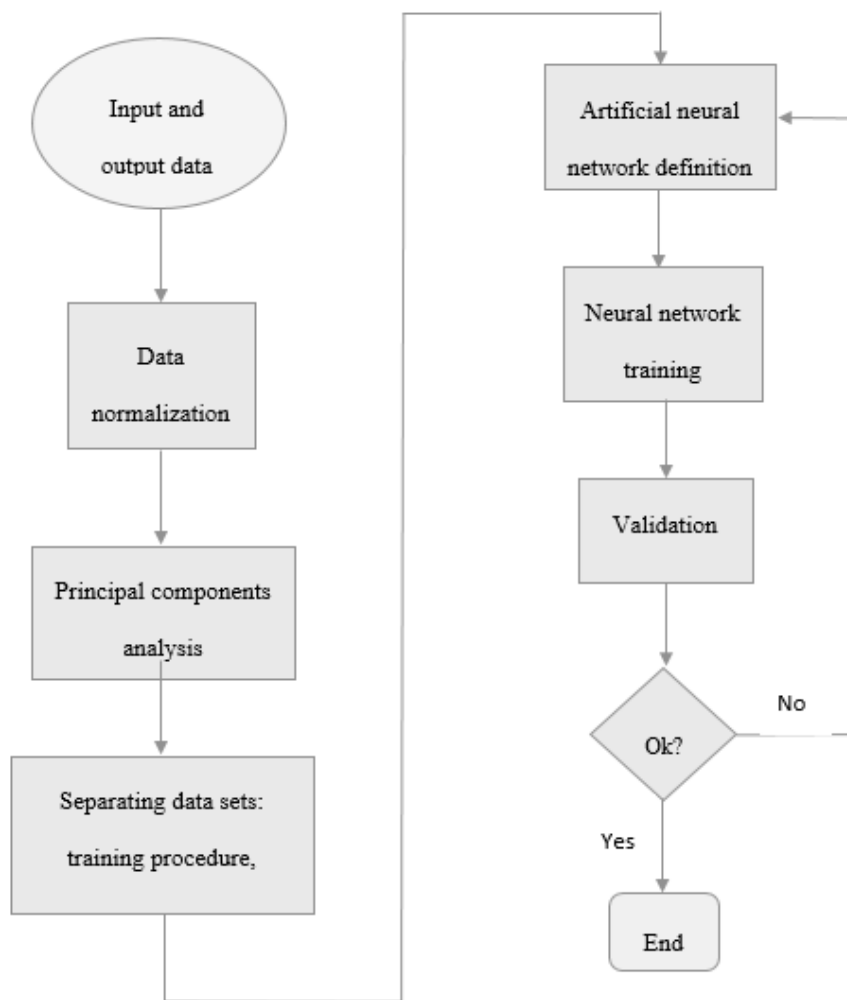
Input and output data

Data normalization

Principal components analysis

Separating data sets: training procedure,

Artificial neural network definition

Neural network training

Validation

Ok?

No

Yes

End